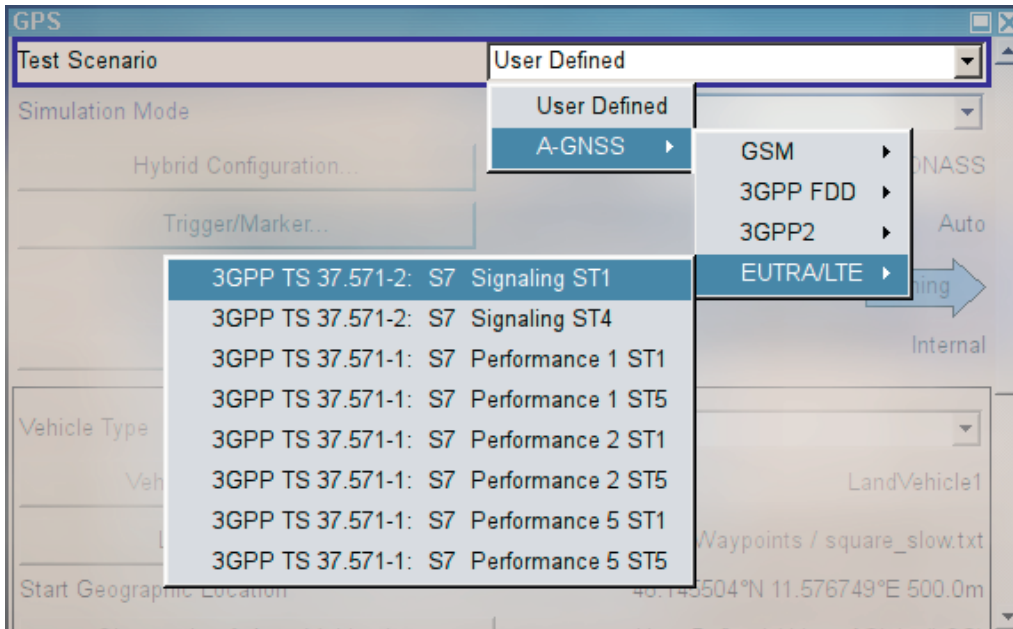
GPS

Test Scenario | User Defined

Simulation Mode

Hybrid Configuration...

Trigger/Marker...

User Defined
A-GNSS

GSM
3GPP FDD
3GPP2
EUTRA/LTE

DNASS

Auto

ning

Internal

3GPP TS 37.571-2: S7 Signaling ST1
3GPP TS 37.571-2: S7 Signaling ST4
3GPP TS 37.571-1: S7 Performance 1 ST1
3GPP TS 37.571-1: S7 Performance 1 ST5
3GPP TS 37.571-1: S7 Performance 2 ST1
3GPP TS 37.571-1: S7 Performance 2 ST5
3GPP TS 37.571-1: S7 Performance 5 ST1
3GPP TS 37.571-1: S7 Performance 5 ST5

Vehicle Type

Veh

LandVehicle1

Waypoints / square_slow.txt

Start Geographic Location

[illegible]504°N 11.576749°E 500.0m